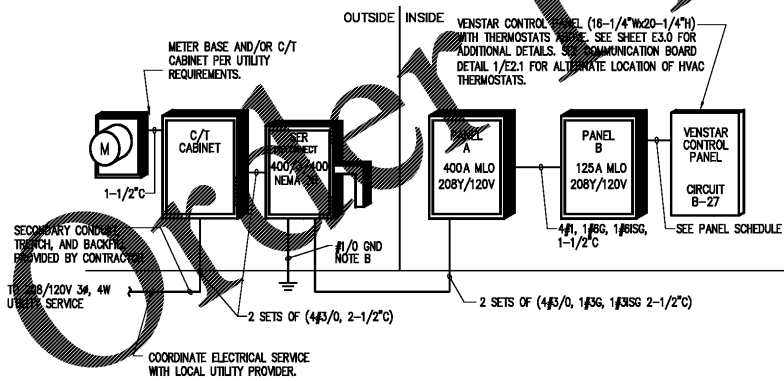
OUTSIDE | INSIDE

VENSTAR CONTROL PANEL (16-1/4"Wx20-1/4"H) WITH THERMOSTATS ABOVE. SEE SHEET E3.0 FOR ADDITIONAL DETAILS. SEE COMMUNICATION BOARD DETAIL 1/E2.1 FOR ALTERNATE LOCATION OF HVAC THERMOSTATS.

METER BASE AND/OR C/T CABINET PER UTILITY REQUIREMENTS.

M

1-1/2"C

C/T CABINET

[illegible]ER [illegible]CONNECT 400/3/400 NEMA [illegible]

PANEL A 400A MLO 208Y/120V

PANEL B 125A MLO 208Y/120V

VENSTAR CONTROL PANEL

CIRCUIT B-27

4#1, 1#6G, 1#6ISG, 1-1/2"C

SEE PANEL SCHEDULE

SECONDARY CONDUIT, TRENCH, AND BACKFILL PROVIDED BY CONTRACTOR.

#1/0 GND NOTE B

TO 208/120V 3Ø, 4W UTILITY SERVICE

2 SETS OF (4#3/0, 1#3G, 1#3ISG 2-1/2"C)

2 SETS OF (4#3/0, 2-1/2"C)

COORDINATE ELECTRICAL SERVICE WITH LOCAL UTILITY PROVIDER.